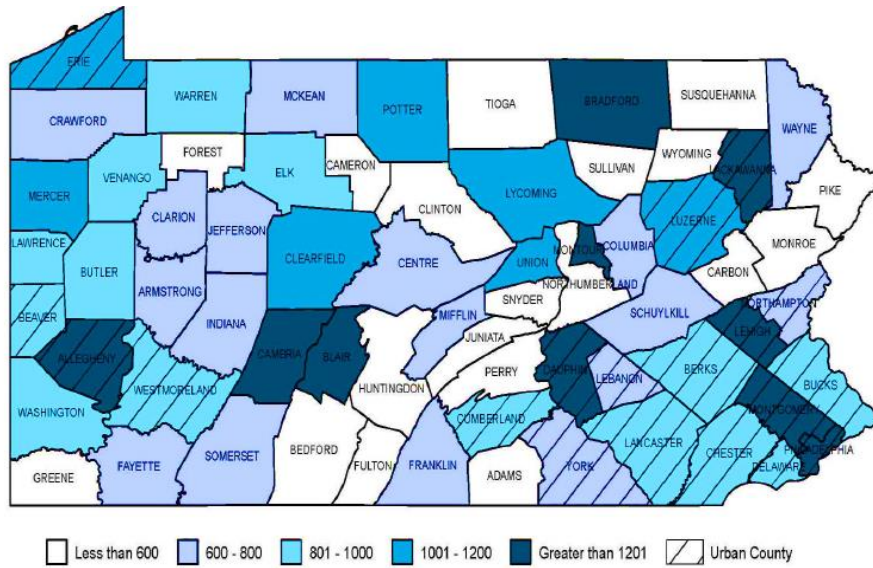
ERIE
WARREN
MCKEAN
POTTER
TIOGA
BRADFORD
SUSQUEHANNA
CRAWFORD
WAYNE
FOREST
CAMERON
SULLIVAN
WYOMING
LACKAWANNA
MERCER
VENANGO
ELK
PIKE
CLARION
CLINTON
LYCOMING
JEFFERSON
LUZERNE
MONROE
LAWRENCE
CLEARFIELD
CENTRE
MONTOUR
COLUMBIA
BUTLER
UNION
CARBON
ARMSTRONG
NORTHUMBERLAND
BEAVER
SNYDER
NORTHAMPTON
INDIANA
MIFFLIN
SCHUYLKILL
LEHIGH
ALLEGHENY
CAMBRIA
BLAIR
JUNIATA
WESTMORELAND
HUNTINGDON
PERRY
DAUPHIN
LEBANON
BERKS
BUCKS
WASHINGTON
CUMBERLAND
MONTGOMERY
LANCASTER
PHILADELPHIA
FAYETTE
SOMERSET
BEDFORD
CHESTER
FULTON
FRANKLIN
ADAMS
YORK
DELAWARE
GREENE

Less than 600
600 - 800
801 - 1000
1001 - 1200
Greater than 1201
Urban County